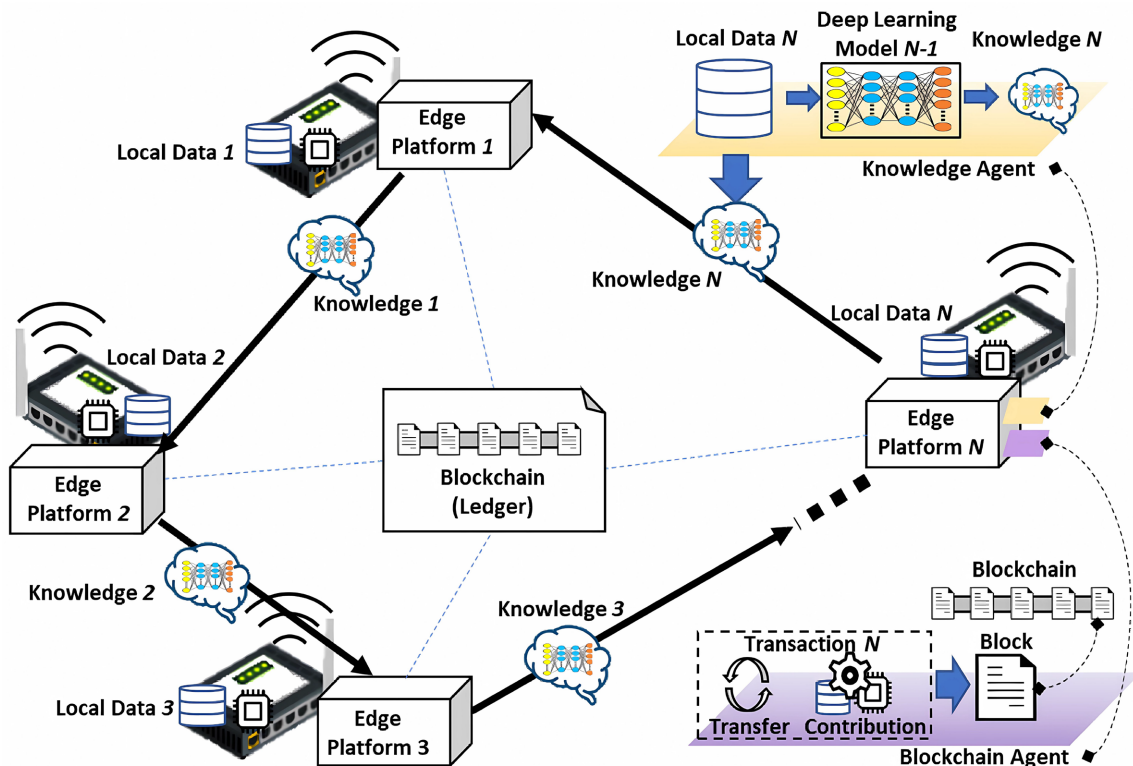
Local Data N

Deep Learning Model N-1

Knowledge N

Knowledge Agent

Local Data 1

Edge Platform 1

Knowledge 1

Knowledge N

Local Data N

Local Data 2

Blockchain (Ledger)

Edge Platform N

Edge Platform 2

Knowledge 2

Knowledge 3

Blockchain

Transaction N

Block

Local Data 3

Edge Platform 3

Transfer

Contribution

Blockchain Agent